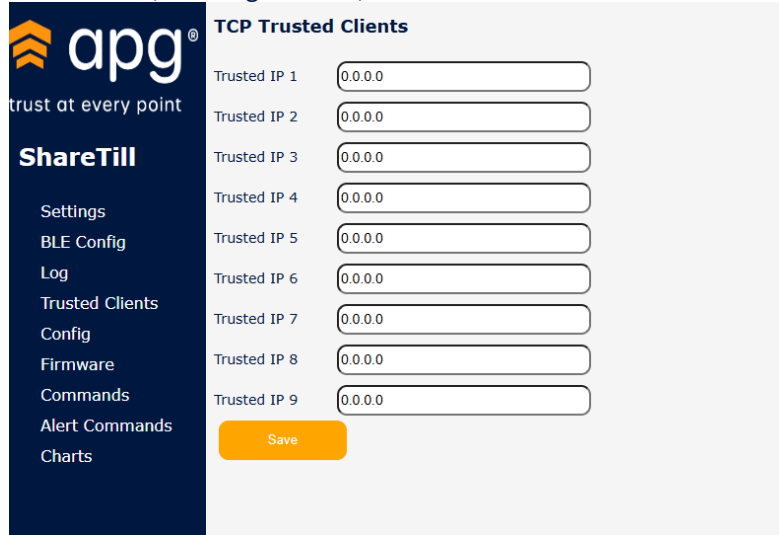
apg®
trust at every point

ShareTill

Settings
BLE Config
Log
Trusted Clients
Config
Firmware
Commands
Alert Commands
Charts

TCP Trusted Clients

Trusted IP 1 0.0.0.0
Trusted IP 2 0.0.0.0
Trusted IP 3 0.0.0.0
Trusted IP 4 0.0.0.0
Trusted IP 5 0.0.0.0
Trusted IP 6 0.0.0.0
Trusted IP 7 0.0.0.0
Trusted IP 8 0.0.0.0
Trusted IP 9 0.0.0.0

Save